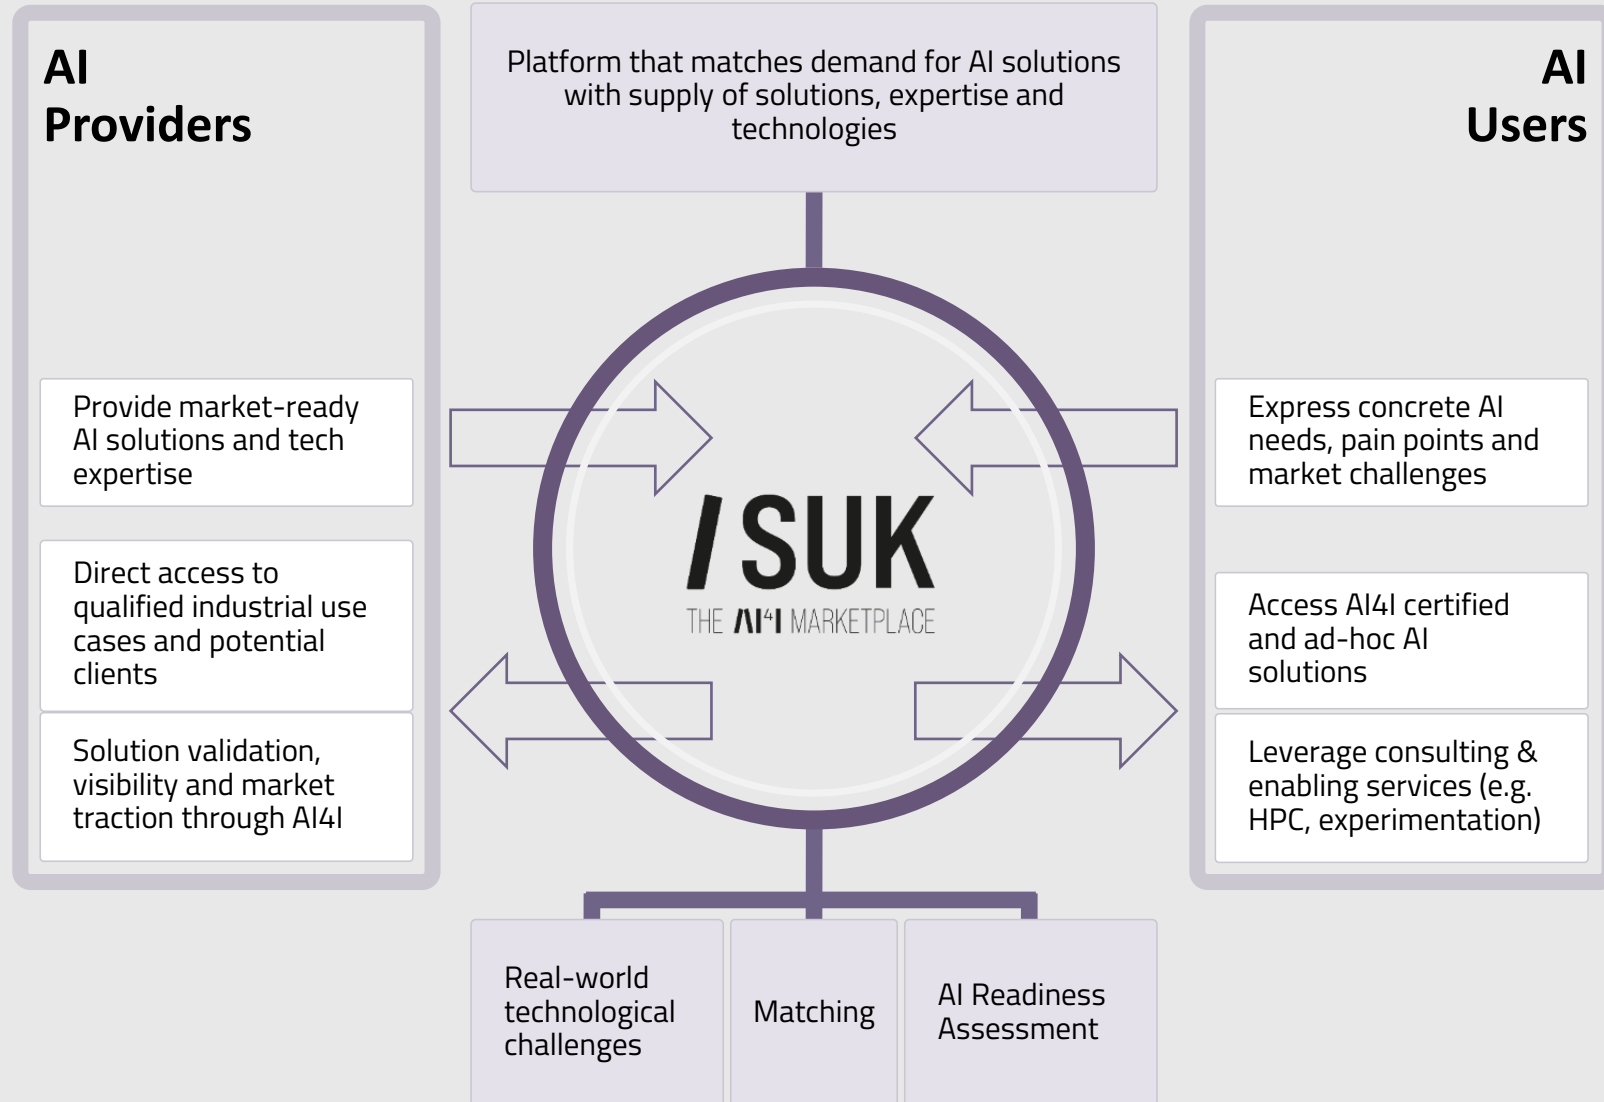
AI Providers

Platform that matches demand for AI solutions with supply of solutions, expertise and technologies

AI Users

Provide market-ready AI solutions and tech expertise

Direct access to qualified industrial use cases and potential clients

Solution validation, visibility and market traction through AI4I

/SUK
THE AI$^4$I MARKETPLACE

Express concrete AI needs, pain points and market challenges

Access AI4I certified and ad-hoc AI solutions

Leverage consulting & enabling services (e.g. HPC, experimentation)

Real-world technological challenges

Matching

AI Readiness Assessment